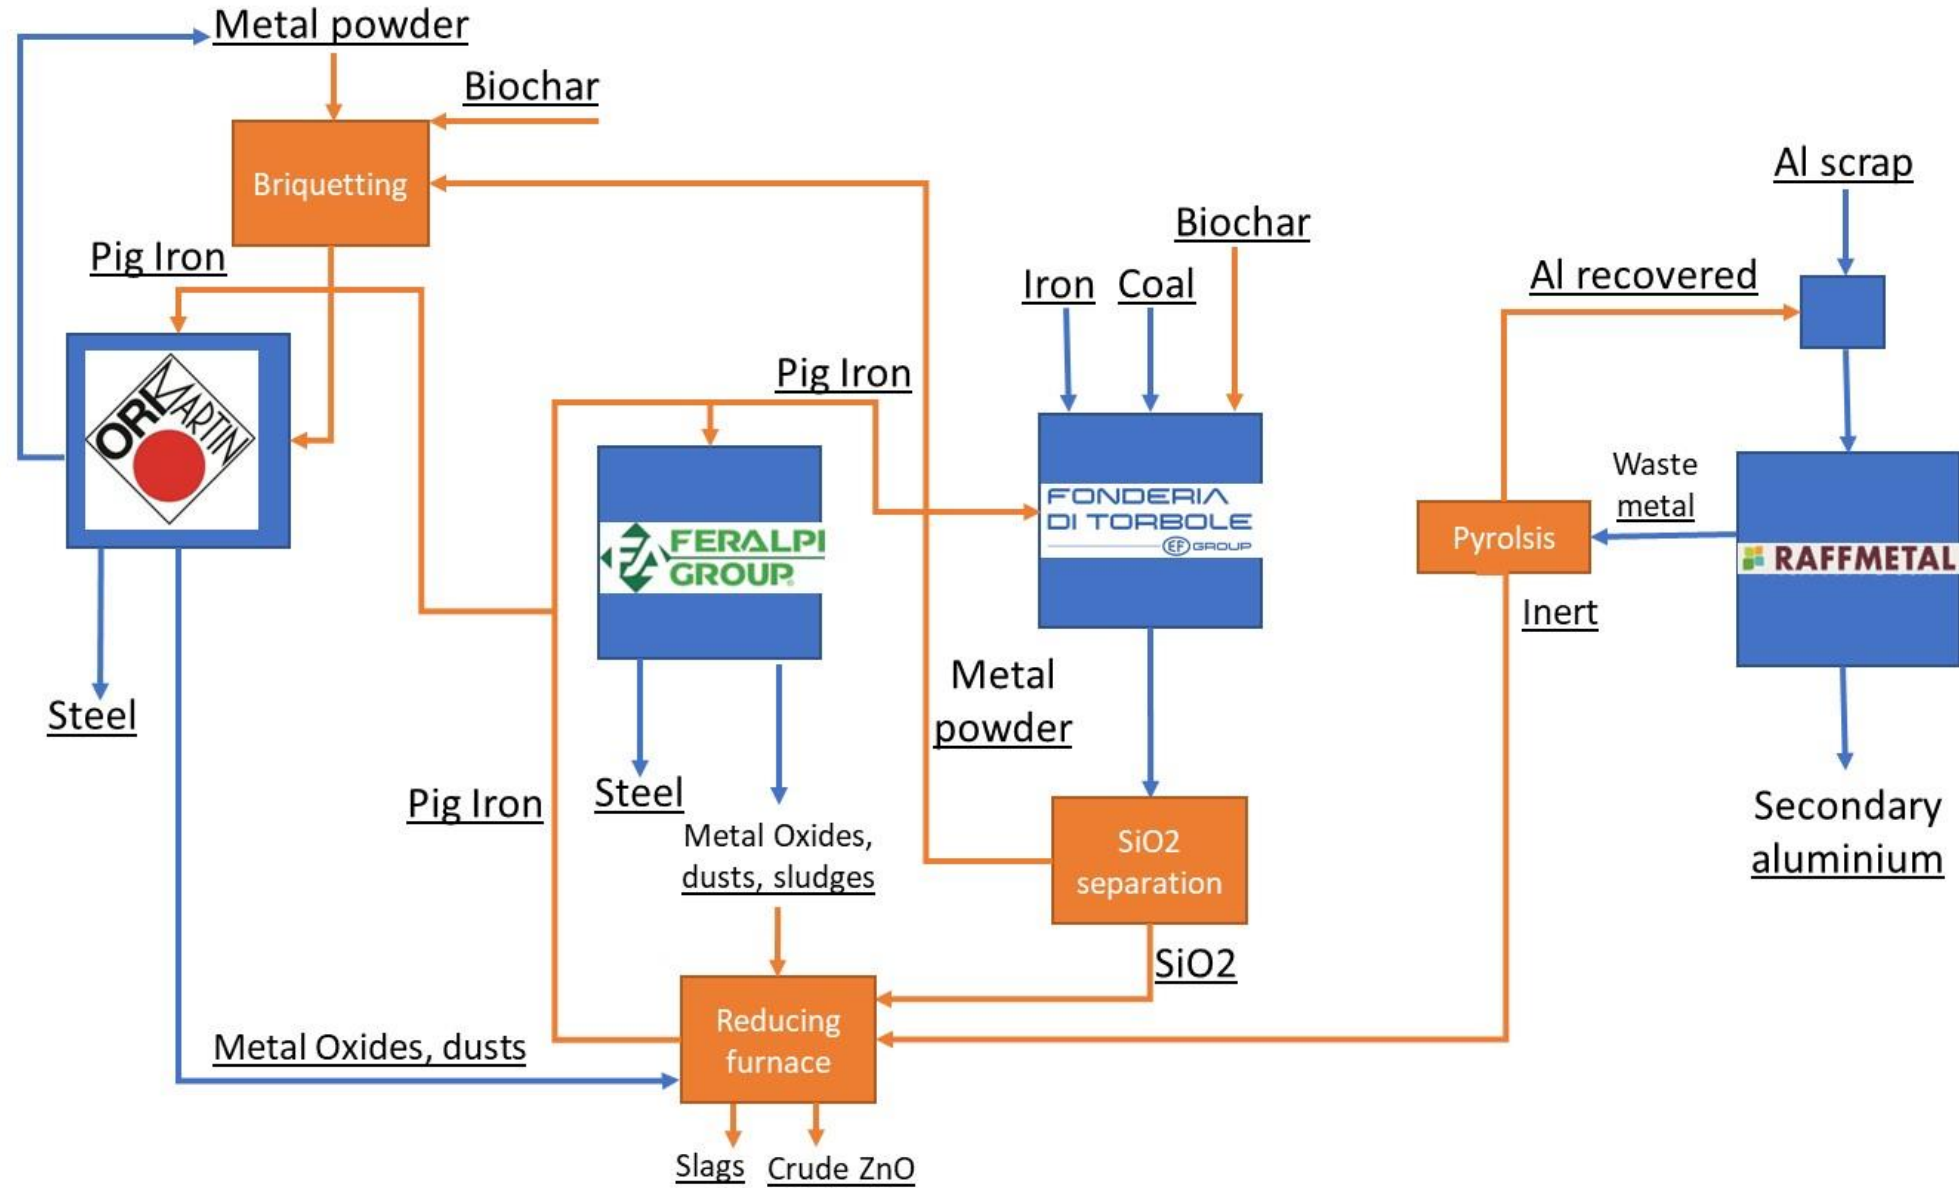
Metal powder

Biochar

Briquetting

Al scrap

Biochar

Pig Iron

Iron

Coal

Al recovered

ORI MARTIN

Pig Iron

FERALPI GROUP

FONDERIA DI TORBOLE
EF GROUP

Waste metal

Pyrolsis

RAFFMETAL

Inert

Steel

Metal powder

Pig Iron

Steel

Metal Oxides, dusts, sludges

SiO2 separation

Secondary aluminium

SiO2

Reducing furnace

Metal Oxides, dusts

Slags

Crude ZnO